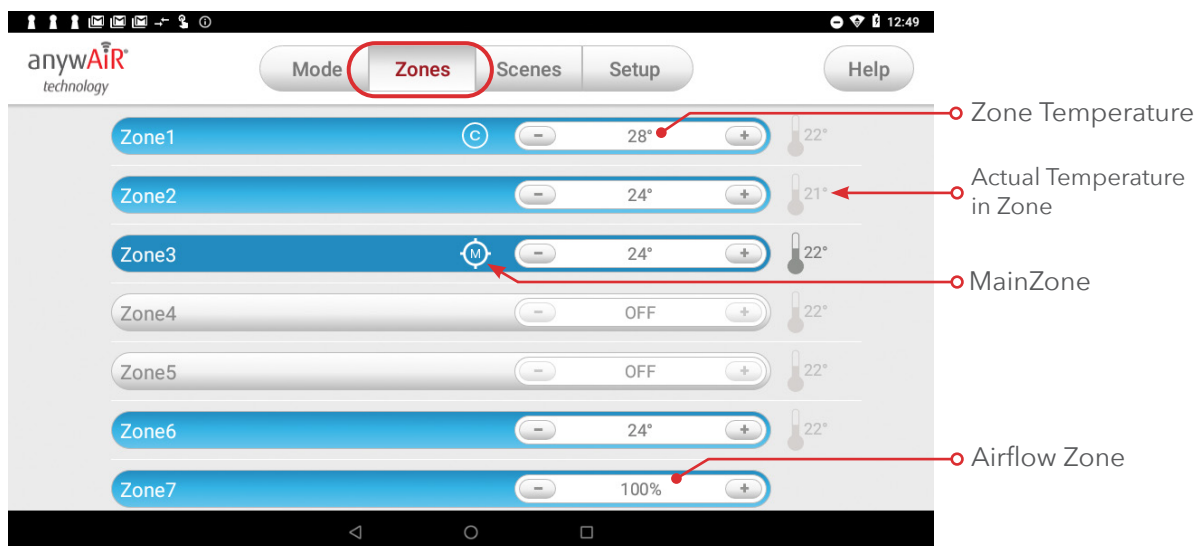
12:49

anywAiR®
technology

Mode
Zones
Scenes
Setup
Help

Zone1 C − 28° + 22°
Zone Temperature

Zone2 − 24° + 21°
Actual Temperature in Zone

Zone3 M − 24° + 22°
MainZone

Zone4 − OFF + 22°

Zone5 − OFF + 22°

Zone6 − 24° + 22°

Zone7 − 100% +
Airflow Zone